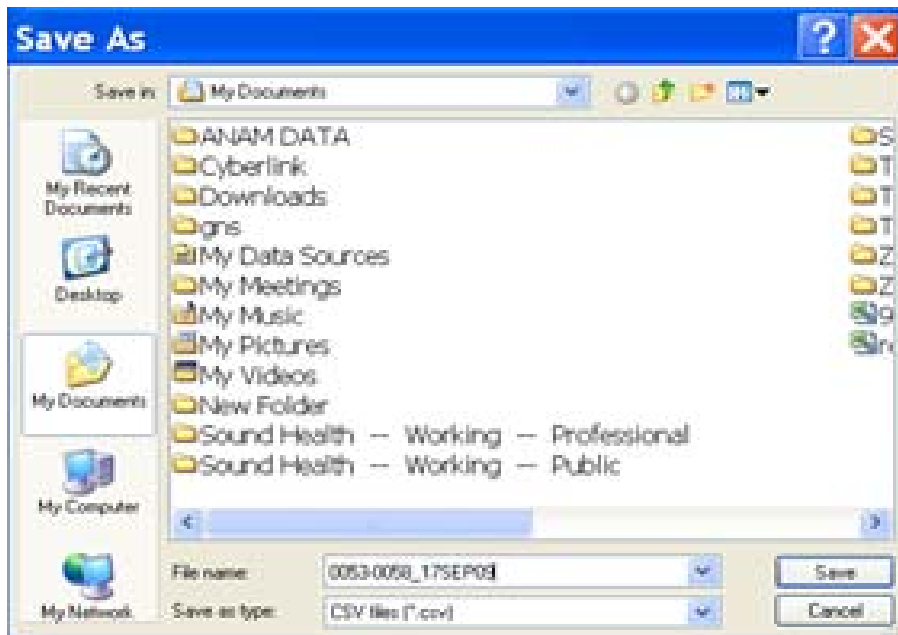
Save As

Save in: My Documents

My Recent Documents
Desktop
My Documents
My Computer
My Network

ANAM DATA
Cyberlink
Downloads
gns
My Data Sources
My Meetings
My Music
My Pictures
My Videos
New Folder
Sound Health -- Working -- Professional
Sound Health -- Working -- Public

S
T
T
T
Z
Z
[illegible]
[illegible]

File name: 0053-0058_17SEP09
Save as type: CSV files (*.csv)

Save
Cancel